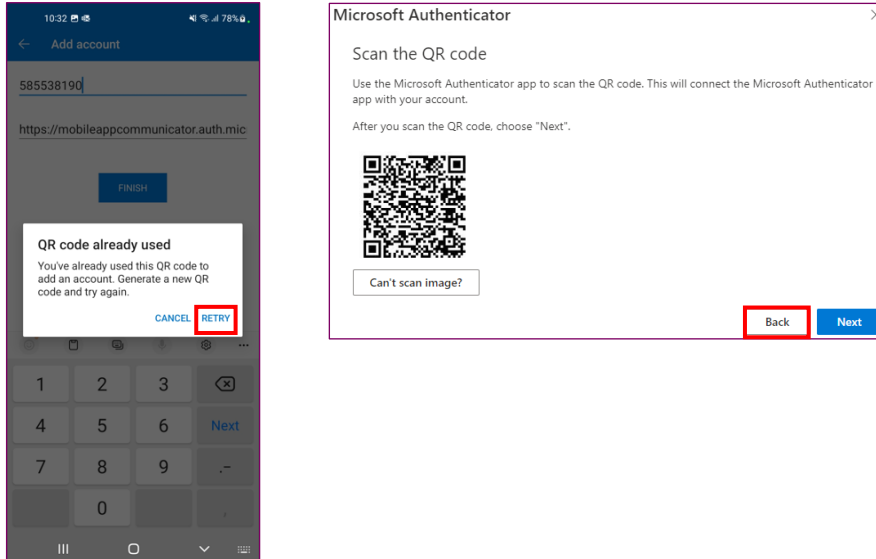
10:32 78%

Add account

585538190

https://mobileappcommunicator.auth.mic

FINISH

QR code already used

You've already used this QR code to add an account. Generate a new QR code and try again.

CANCEL RETRY

1 2 3
4 5 6 Next
7 8 9 .-
0 ,

Microsoft Authenticator

Scan the QR code

Use the Microsoft Authenticator app to scan the QR code. This will connect the Microsoft Authenticator app with your account.

After you scan the QR code, choose "Next".

Can't scan image?

Back Next